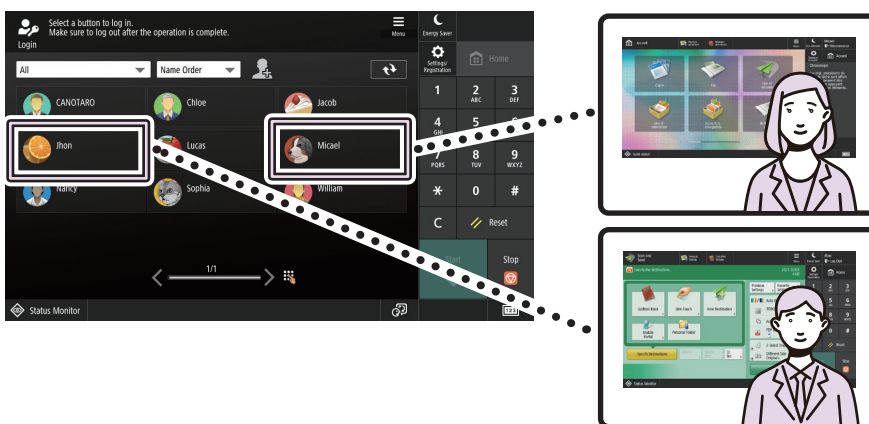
Select a button to log in.
Make sure to log out after the operation is complete.
Login

Menu

Energy Saver

Settings/
Registration

Home

All

Name Order

CANOTARO

Chloe

Jacob

Jhon

Lucas

Micael

Nancy

Sophia

William

1

2
ABC

3
DEF

4
GHI

7
PQRS

8
TUV

9
WXYZ

*

0

#

C

Reset

Start

Stop

1/1

Status Monitor